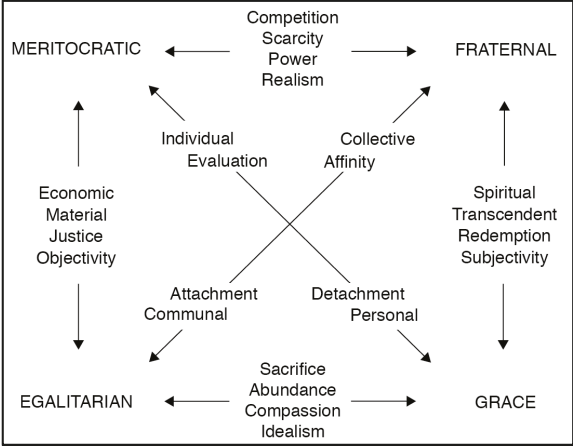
MERITOCRATIC

Competition
Scarcity
Power
Realism

FRATERNAL

Individual
Evaluation

Collective
Affinity

Economic
Material
Justice
Objectivity

Spiritual
Transcendent
Redemption
Subjectivity

Attachment
Communal

Detachment
Personal

EGALITARIAN

Sacrifice
Abundance
Compassion
Idealism

GRACE